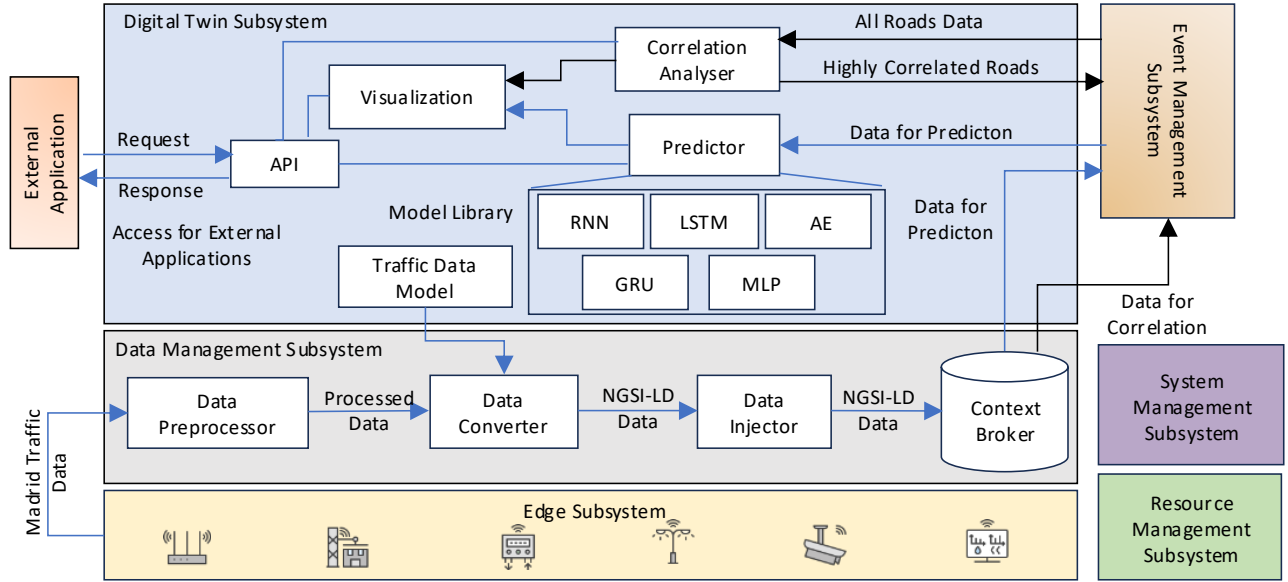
Digital Twin Subsystem

All Roads Data

Correlation Analyser

Highly Correlated Roads

Visualization

Event Management Subsystem

External Application

Request

Response

API

Predictor

Data for Predicton

Model Library

RNN

LSTM

AE

GRU

MLP

Data for Predicton

Access for External Applications

Traffic Data Model

Data for Correlation

Data Management Subsystem

Madrid Traffic Data

Data Preprocessor

Processed Data

Data Converter

NGSI-LD Data

Data Injector

NGSI-LD Data

Context Broker

System Management Subsystem

Edge Subsystem

Resource Management Subsystem